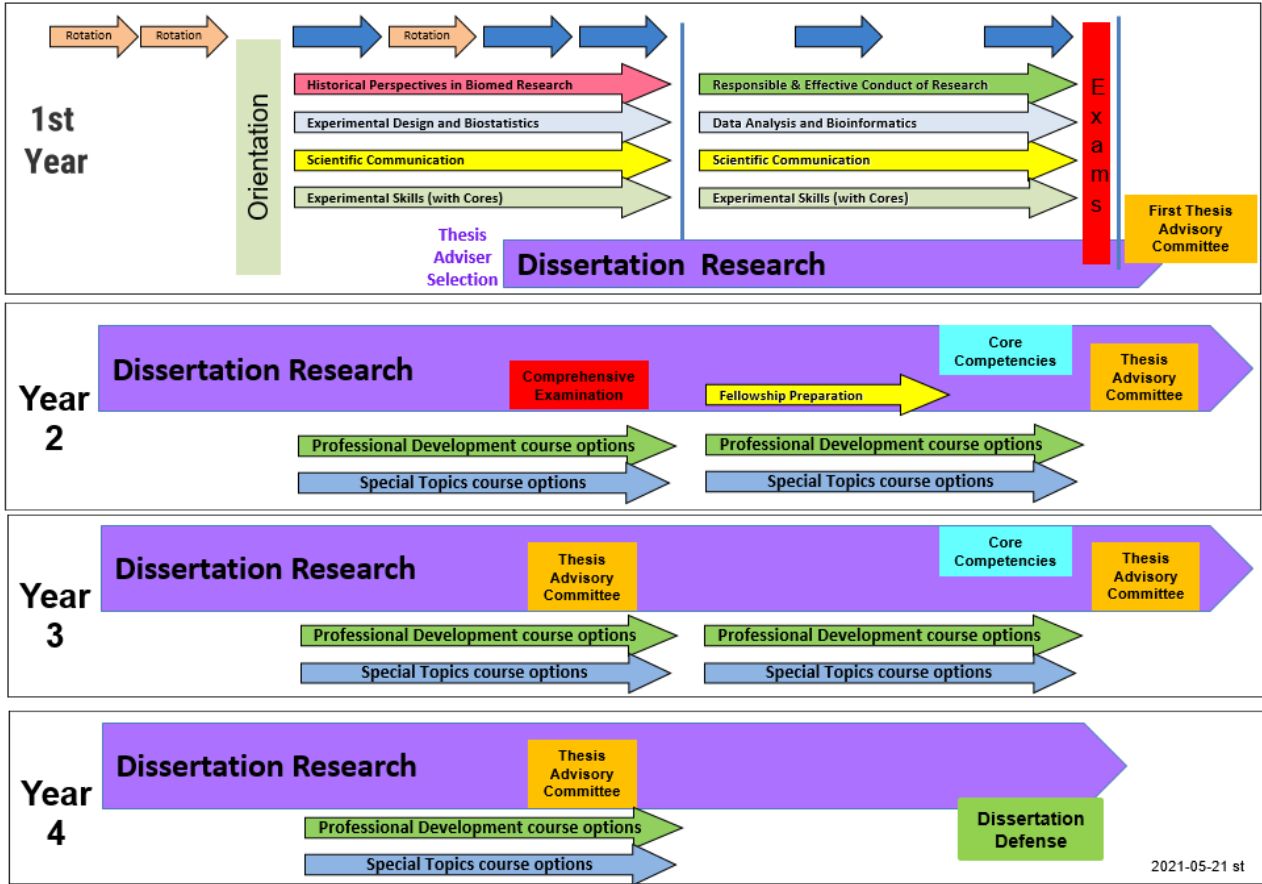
Rotation Rotation Rotation

1st Year

Orientation

Historical Perspectives in Biomed Research
Experimental Design and Biostatistics
Scientific Communication
Experimental Skills (with Cores)

Responsible & Effective Conduct of Research
Data Analysis and Bioinformatics
Scientific Communication
Experimental Skills (with Cores)

Exams

First Thesis Advisory Committee

Thesis Adviser Selection

Dissertation Research

Year 2

Dissertation Research

Comprehensive Examination

Fellowship Preparation

Core Competencies

Thesis Advisory Committee

Professional Development course options
Professional Development course options
Special Topics course options
Special Topics course options

Year 3

Dissertation Research

Thesis Advisory Committee

Core Competencies

Thesis Advisory Committee

Professional Development course options
Professional Development course options
Special Topics course options
Special Topics course options

Year 4

Dissertation Research

Thesis Advisory Committee

Professional Development course options
Special Topics course options

Dissertation Defense

2021-05-21 st